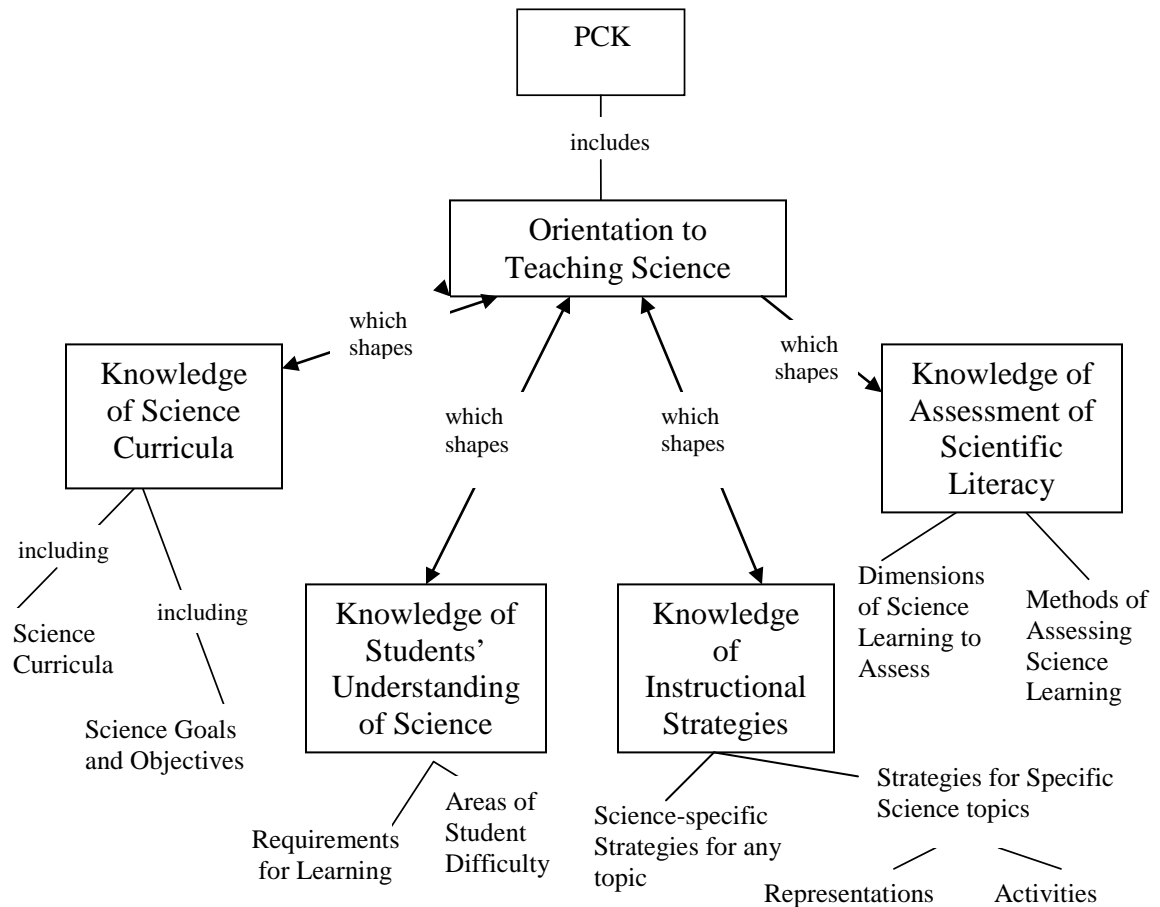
PCK

includes

Orientation to Teaching Science

which shapes

Knowledge of Science Curricula

including

Science Curricula

including

Science Goals and Objectives

which shapes

Knowledge of Students' Understanding of Science

Requirements for Learning

Areas of Student Difficulty

which shapes

Knowledge of Instructional Strategies

Science-specific Strategies for any topic

Strategies for Specific Science topics

Representations

Activities

which shapes

Knowledge of Assessment of Scientific Literacy

Dimensions of Science Learning to Assess

Methods of Assessing Science Learning